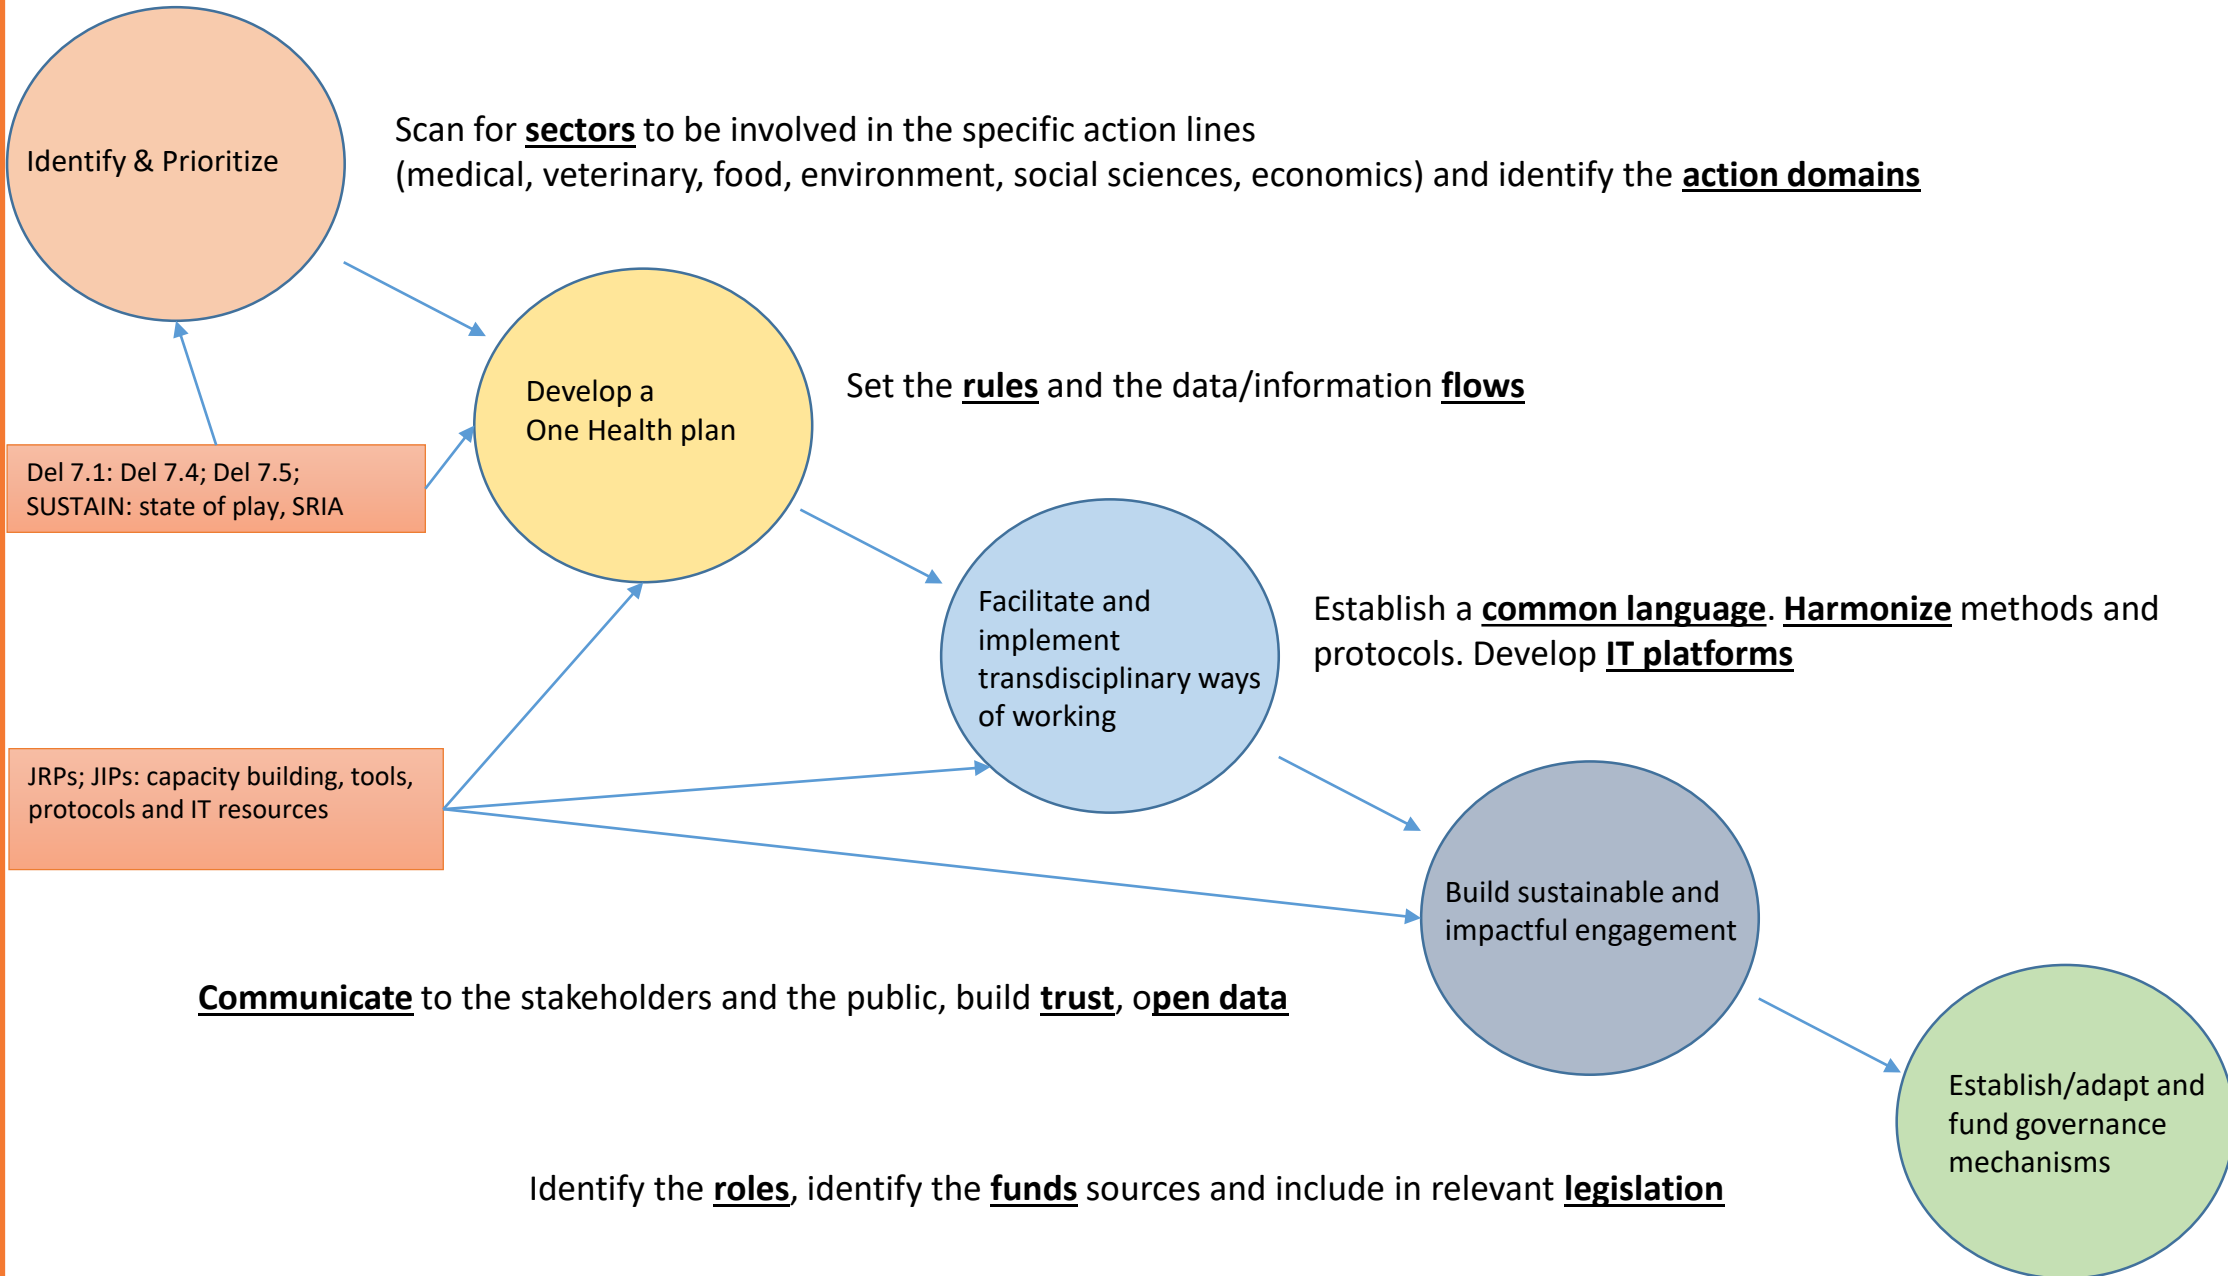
Identify & Prioritize

Scan for sectors to be involved in the specific action lines (medical, veterinary, food, environment, social sciences, economics) and identify the action domains

Develop a One Health plan

Set the rules and the data/information flows

Del 7.1: Del 7.4; Del 7.5; SUSTAIN: state of play, SRIA

Facilitate and implement transdisciplinary ways of working

Establish a common language. Harmonize methods and protocols. Develop IT platforms

JRPs; JIPs: capacity building, tools, protocols and IT resources

Build sustainable and impactful engagement

Communicate to the stakeholders and the public, build trust, open data

Establish/adapt and fund governance mechanisms

Identify the roles, identify the funds sources and include in relevant legislation